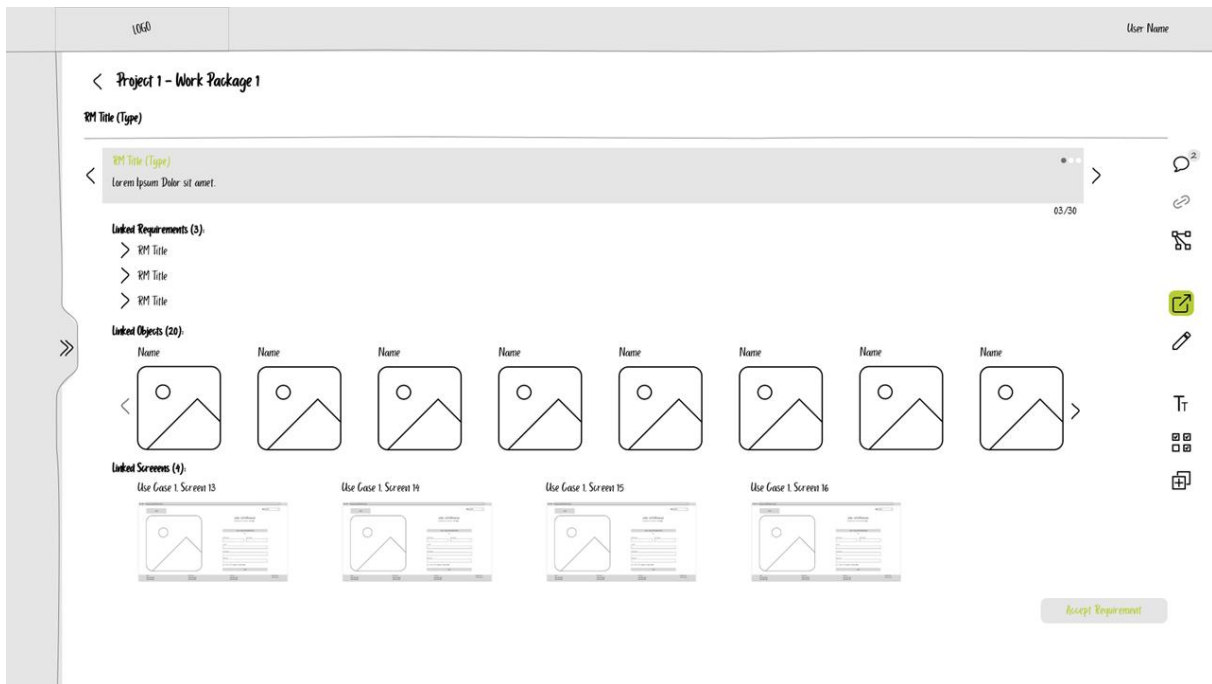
LOGO

User Name

Project 1 - Work Package 1

RM Title (Type)

RM Title (Type)
Lorem Ipsum Dolor sit amet.

03/30

2

Linked Requirements (3):
RM Title
RM Title
RM Title

Linked Objects (20):
Name
Name
Name
Name
Name
Name
Name
Name

Linked Screeens (4):
Use Case 1. Screen 13
Use Case 1. Screen 14
Use Case 1. Screen 15
Use Case 1. Screen 16

Accept Requirement